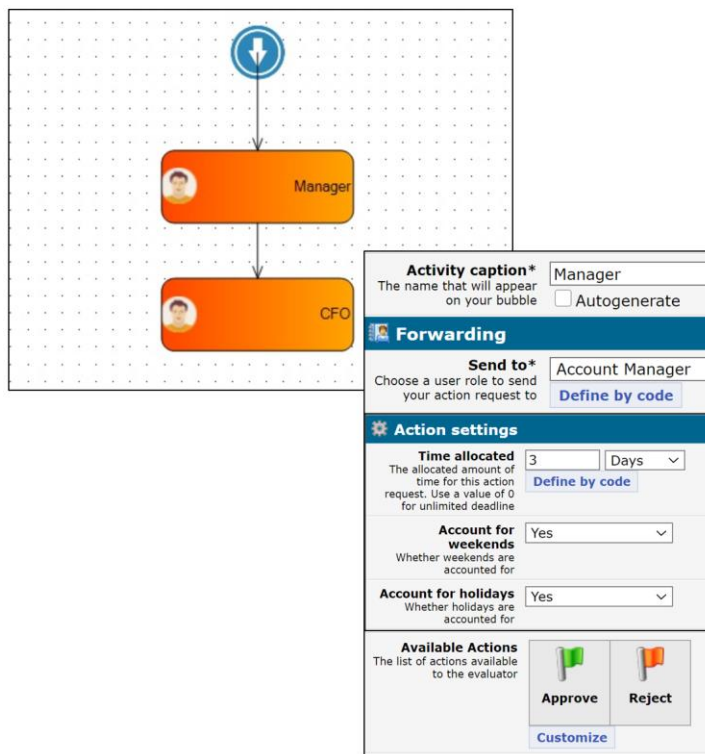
Manager

CFO

Activity caption*
The name that will appear on your bubble
Manager
Autogenerate

Forwarding

Send to*
Choose a user role to send your action request to
Account Manager
Define by code

Action settings

Time allocated
The allocated amount of time for this action request. Use a value of 0 for unlimited deadline
3
Days
Define by code

Account for weekends
Whether weekends are accounted for
Yes

Account for holidays
Whether holidays are accounted for
Yes

Available Actions
The list of actions available to the evaluator
Approve
Reject
Customize